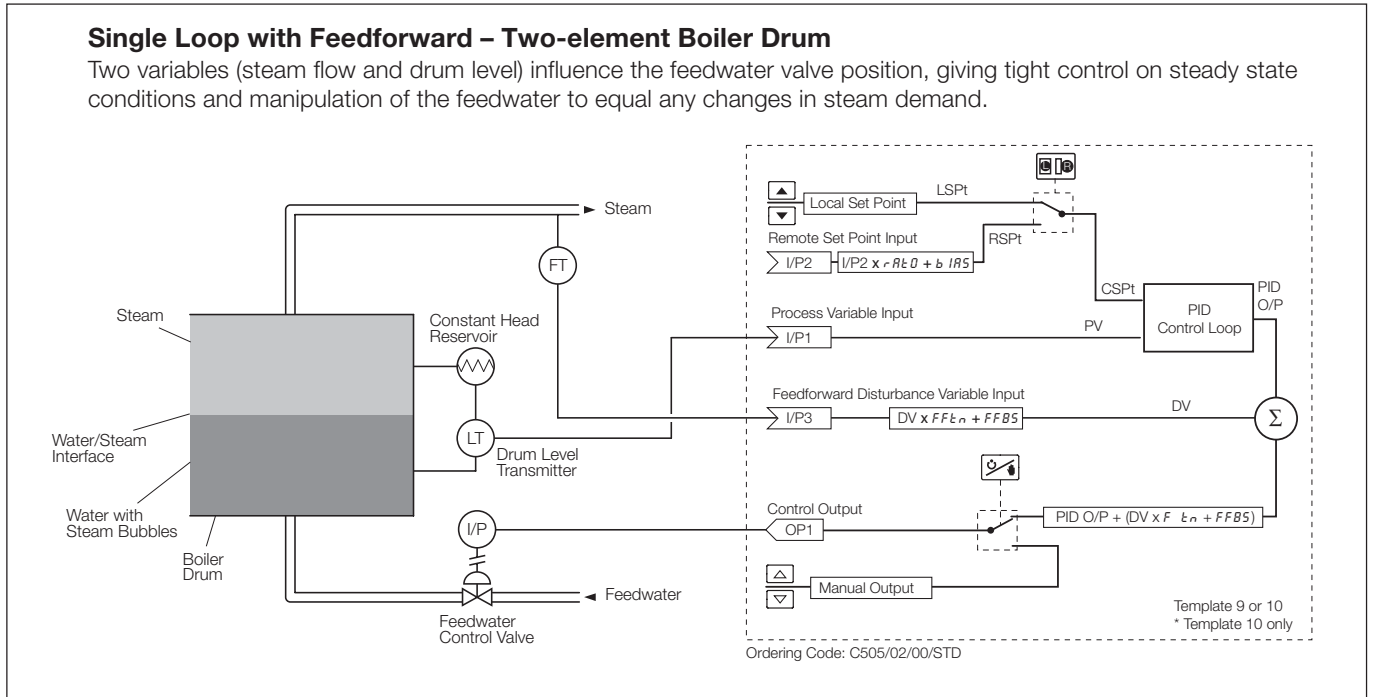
**Single Loop with Feedforward – Two-element Boiler Drum**

Two variables (steam flow and drum level) influence the feedwater valve position, giving tight control on steady state conditions and manipulation of the feedwater to equal any changes in steam demand.

Steam

Steam

FT

Constant Head Reservoir

LT

Drum Level Transmitter

Water/Steam Interface

Water with Steam Bubbles

Boiler Drum

I/P

Feedwater Control Valve

Feedwater

Local Set Point

LSPt

Remote Set Point Input

I/P2

I/P2 x rAtO + bIAS

RSPt

CSPt

PID Control Loop

PID O/P

Process Variable Input

I/P1

PV

Feedforward Disturbance Variable Input

I/P3

DV x FFtn + FFBS

DV

$\Sigma$

Control Output

OP1

PID O/P + (DV x F tn + FFBS)

Manual Output

Template 9 or 10
* Template 10 only

Ordering Code: C505/02/00/STD